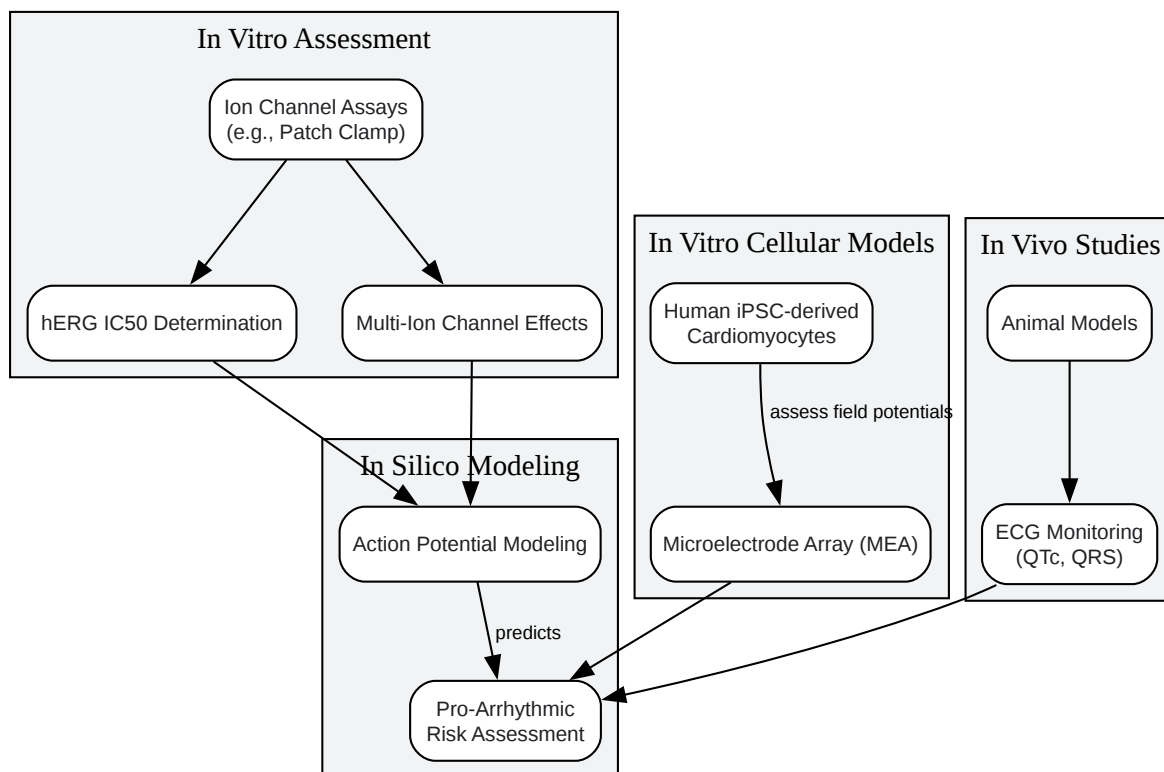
In Vitro Assessment

Ion Channel Assays (e.g., Patch Clamp)

hERG IC50 Determination

Multi-Ion Channel Effects

In Vitro Cellular Models

Human iPSC-derived Cardiomyocytes

assess field potentials

Microelectrode Array (MEA)

In Vivo Studies

Animal Models

ECG Monitoring (QTc, QRS)

In Silico Modeling

Action Potential Modeling

predicts

Pro-Arrhythmic Risk Assessment